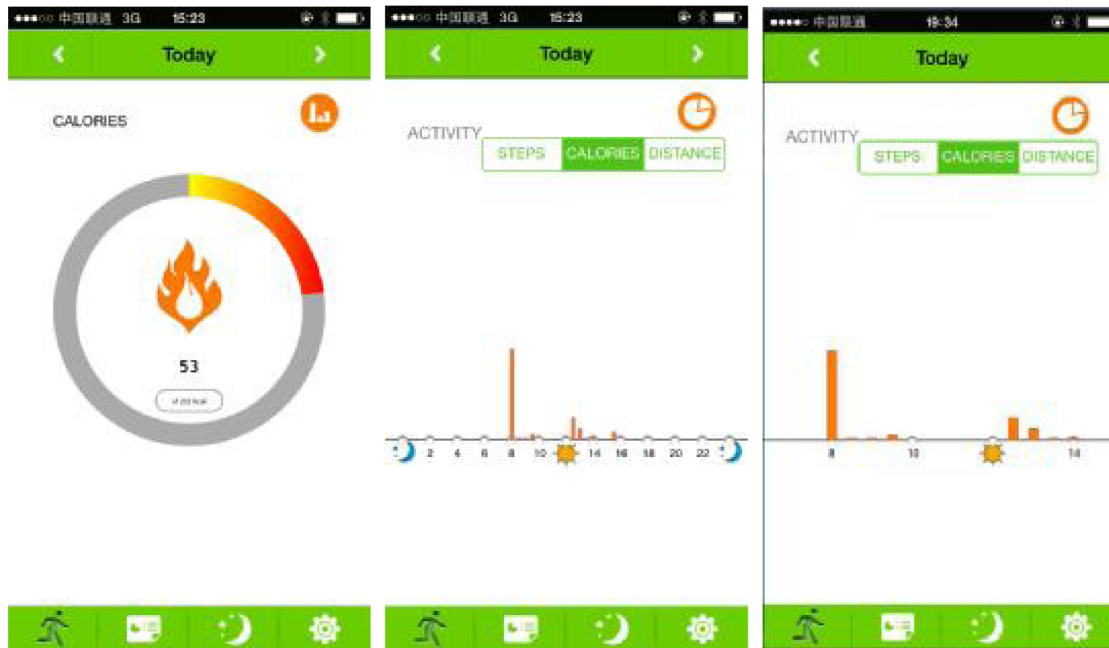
●●●○○ 中国联通 3G 15:23

Today

CALORIES

53

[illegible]

●●●○○ 中国联通 3G 15:23

Today

ACTIVITY

STEPS CALORIES DISTANCE

2 4 6 8 10 14 16 18 20 22

●●●●○ 中国联通 19:34

Today

ACTIVITY

STEPS CALORIES DISTANCE

8 10 14